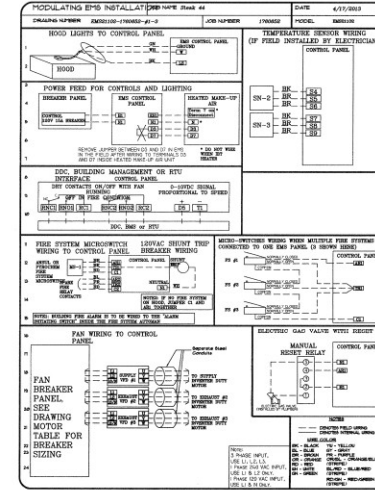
MODULATING EMS INSTALLATION JOB NAME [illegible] DATE 4/17/2013

DRAWING NUMBER EMS2100-1700652-#1-5 JOB NUMBER 1700652 MODEL EMS2100

HOOD LIGHTS TO CONTROL PANEL

EMS CONTROL PANEL

HOOD

TEMPERATURE SENSOR WIRING (IF FIELD INSTALLED BY ELECTRICIAN)

CONTROL PANEL

SN-2 BK BR BL

SN-3 BK BR BL

POWER FEED FOR CONTROLS AND LIGHTING

BREAKER PANEL

EMS CONTROL PANEL

HEATED MAKE-UP AIR

CONTROL 120V 15A BREAKER

REMOVE JUMPER BETWEEN C3 AND C7 IN EMS IN THE FIELD AFTER WIRING TO TERMINALS C3 AND C7 INSIDE HEATED MAKE UP AIR UNIT

* DO NOT WIRE WHEN NO HEATER

DDC, BUILDING MANAGEMENT OR RTU INTERFACE CONTROL PANEL

DRY CONTACTS ON/OFF WITH FAN RUNNING

0-10VDC SIGNAL PROPORTIONAL TO SPEED

DDC, BMS or RTU

FIRE SYSTEM MICROSWITCH WIRING TO CONTROL PANEL

120VAC SHUNT TRIP BREAKER WIRING

CONTROL PANEL

SHUNT TRIP BREAKER

NOTE: IF NO FIRE SYSTEM OR HOOD, JUMPER C1 AND AD TOGETHER

NOTE: BUILDING FIRE ALARM IS TO BE WIRED TO THE 'ALARM' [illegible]

MICRO-SWITCHES WIRING WHEN MULTIPLE FIRE SYSTEMS CONNECTED TO ONE EMS PANEL (3 SHOWN HERE)

CONTROL PANEL

FAN WIRING TO CONTROL PANEL

FAN BREAKER PANEL. SEE DRAWING MOTOR TABLE FOR BREAKER SIZING

TO SUPPLY INVERTER DUTY MOTOR

TO EXHAUST #1 INVERTER DUTY MOTOR

TO EXHAUST #2 INVERTER DUTY MOTOR

ELECTRIC GAS VALVE WITH RESET

MANUAL RESET RELAY

NOTES

WIRE COLOR

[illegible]